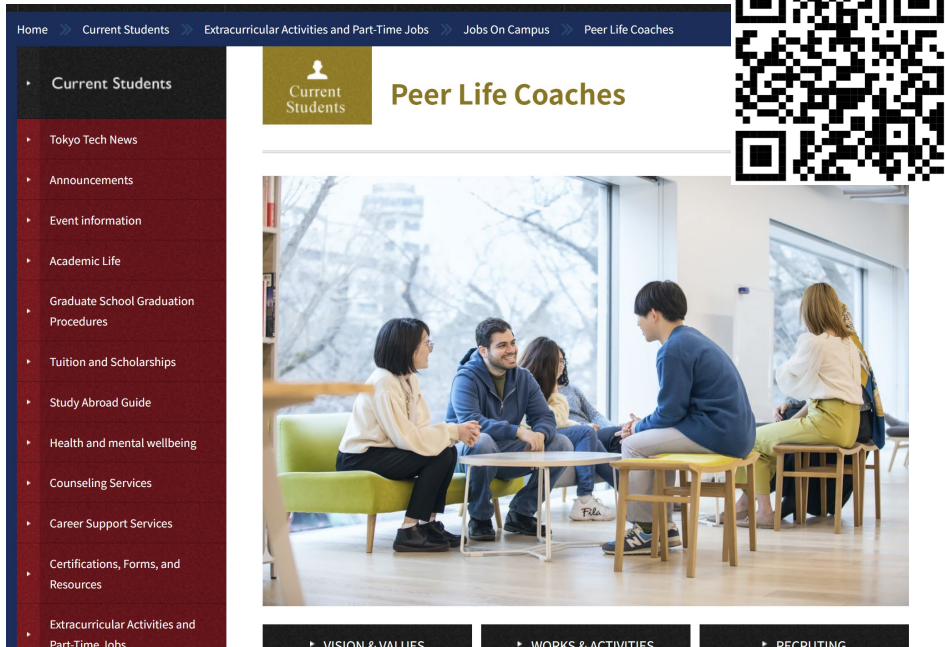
Home Current Students Extracurricular Activities and Part-Time Jobs Jobs On Campus Peer Life Coaches

Current Students

Tokyo Tech News

Announcements

Event information

Academic Life

Graduate School Graduation Procedures

Tuition and Scholarships

Study Abroad Guide

Health and mental wellbeing

Counseling Services

Career Support Services

Certifications, Forms, and Resources

Extracurricular Activities and Part-Time Jobs

Current Students

Peer Life Coaches

Fila

VISION & VALUES

WORKS & ACTIVITIES

RECRUITING